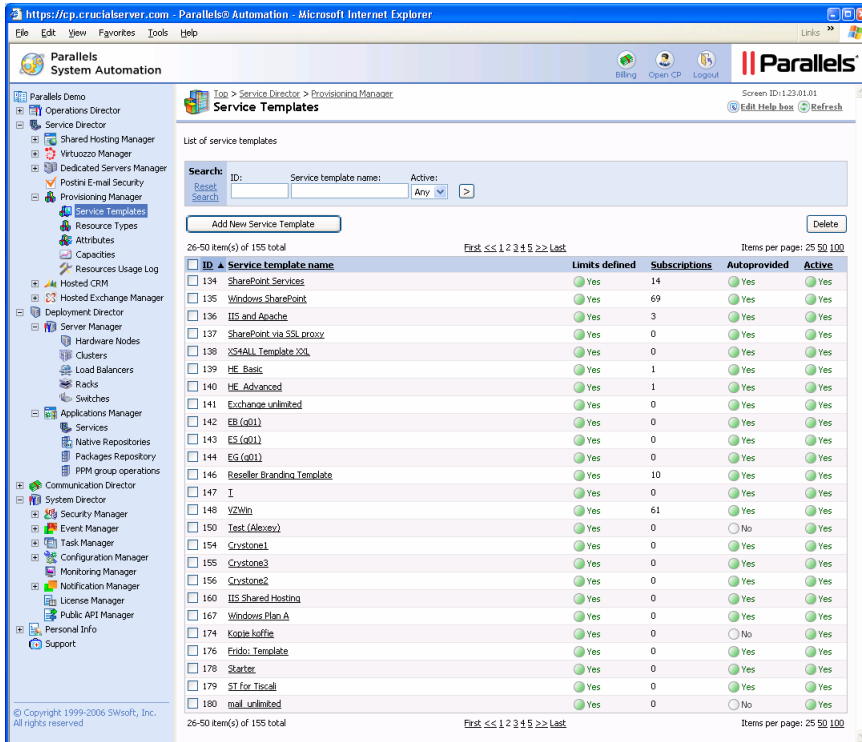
https://cp.crucialserver.com - Parallels® Automation - Microsoft Internet Explorer

File Edit View Favorites Tools Help

Links »

Parallels System Automation

Billing Open CP Logout

Parallels

Parallels Demo
Operations Director
Service Director
Shared Hosting Manager
Virtuozzo Manager
Dedicated Servers Manager
Postini E-mail Security
Provisioning Manager
Service Templates
Resource Types
Attributes
Capacities
Resources Usage Log
Hosted CRM
Hosted Exchange Manager
Deployment Director
Server Manager
Hardware Nodes
Clusters
Load Balancers
Racks
Switches
Applications Manager
Services
Native Repositories
Packages Repository
PPM group operations
Communication Director
System Director
Security Manager
Event Manager
Task Manager
Configuration Manager
Monitoring Manager
Notification Manager
License Manager
Public API Manager
Personal Info
Support

© Copyright 1999-2006 SWsoft, Inc. All rights reserved

Top > Service Director > Provisioning Manager
Service Templates

Screen ID:1.23.01.01
Edit Help box Refresh

List of service templates

Search: Reset Search
ID: Service template name: Active: Any >

Add New Service Template
Delete

26-50 item(s) of 155 total
First << 1 2 3 4 5 >> Last
Items per page: 25 50 100

| ID ▲ | Service template name | Limits defined | Subscriptions | Autoprovided | Active |
|---|---|---|---|---|---|
| 134 | SharePoint Services | Yes | 14 | Yes | Yes |
| 135 | Windows SharePoint | Yes | 69 | Yes | Yes |
| 136 | IIS and Apache | Yes | 3 | Yes | Yes |
| 137 | SharePoint via SSL proxy | Yes | 0 | Yes | Yes |
| 138 | XS4ALL Template XXL | Yes | 0 | Yes | Yes |
| 139 | HE_Basic | Yes | 1 | Yes | Yes |
| 140 | HE_Advanced | Yes | 1 | Yes | Yes |
| 141 | Exchange unlimited | Yes | 0 | Yes | Yes |
| 142 | EB (g01) | Yes | 0 | Yes | Yes |
| 143 | ES (g01) | Yes | 0 | Yes | Yes |
| 144 | EG (g01) | Yes | 0 | Yes | Yes |
| 146 | Reseller Branding Template | Yes | 10 | Yes | Yes |
| 147 | T | Yes | 0 | Yes | Yes |
| 148 | VZWin | Yes | 61 | Yes | Yes |
| 150 | Test (Alexey) | Yes | 0 | No | Yes |
| 154 | Crystone1 | Yes | 0 | Yes | Yes |
| 155 | Crystone3 | Yes | 0 | Yes | Yes |
| 156 | Crystone2 | Yes | 0 | Yes | Yes |
| 160 | IIS Shared Hosting | Yes | 0 | Yes | Yes |
| 167 | Windows Plan A | Yes | 0 | Yes | Yes |
| 174 | Kopje koffie | Yes | 0 | No | Yes |
| 176 | Frido: Template | Yes | 0 | Yes | Yes |
| 178 | Starter | Yes | 0 | Yes | Yes |
| 179 | ST for Tiscali | Yes | 0 | Yes | Yes |
| 180 | mail_unlimited | Yes | 0 | No | Yes |

26-50 item(s) of 155 total
First << 1 2 3 4 5 >> Last
Items per page: 25 50 100